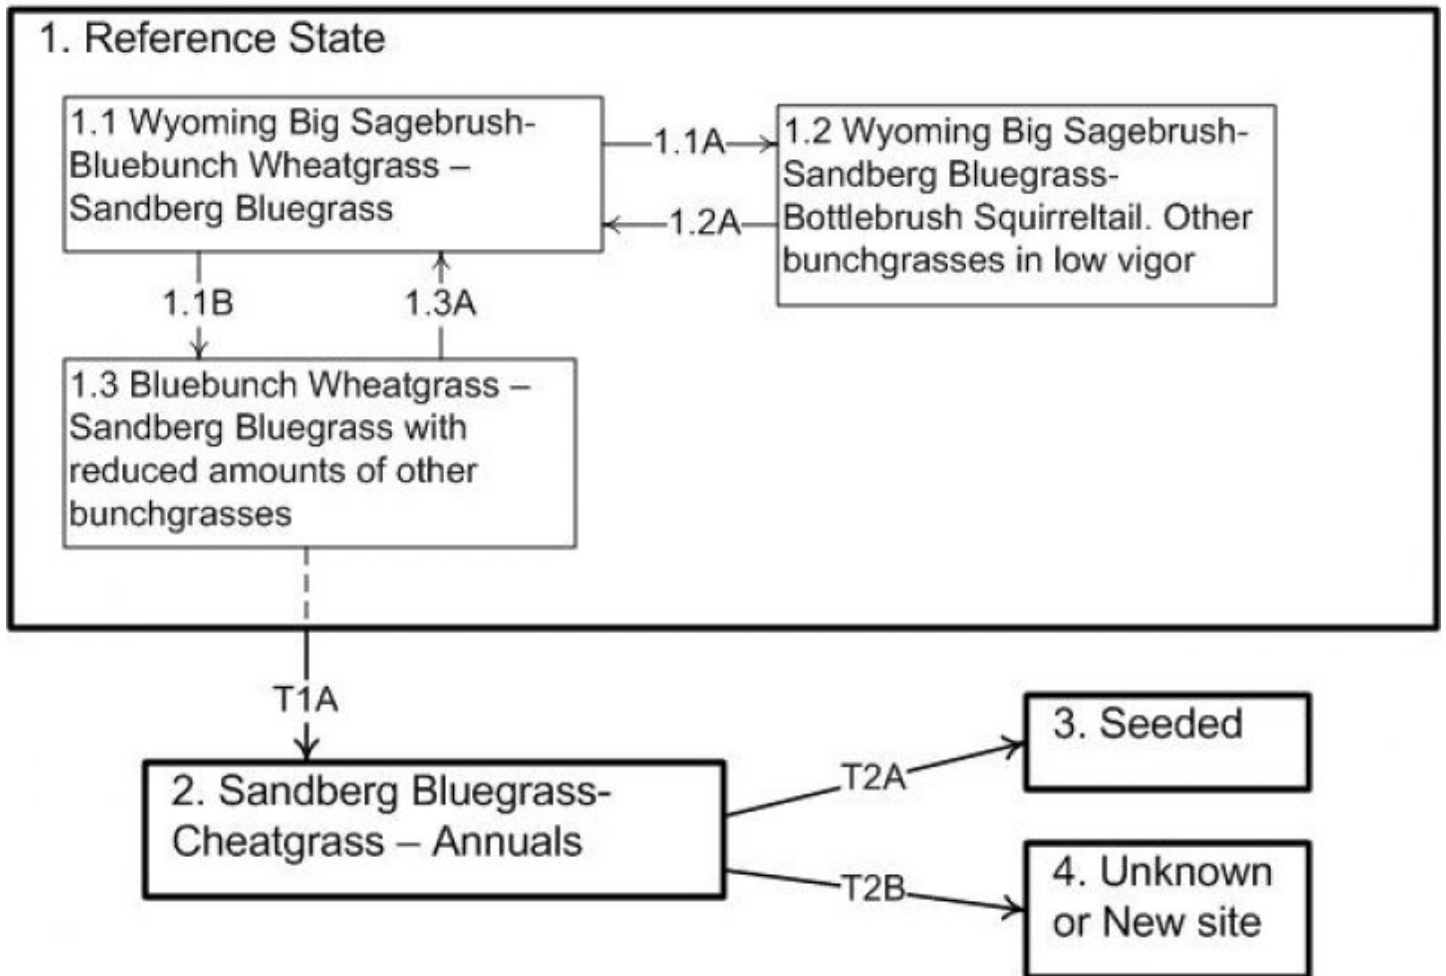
1. Reference State

1.1 Wyoming Big Sagebrush-Bluebunch Wheatgrass – Sandberg Bluegrass

1.1A

1.2 Wyoming Big Sagebrush-Sandberg Bluegrass-Bottlebrush Squirreltail. Other bunchgrasses in low vigor

1.2A

1.1B

1.3A

1.3 Bluebunch Wheatgrass – Sandberg Bluegrass with reduced amounts of other bunchgrasses

T1A

2. Sandberg Bluegrass-Cheatgrass – Annuals

T2A

3. Seeded

T2B

4. Unknown or New site